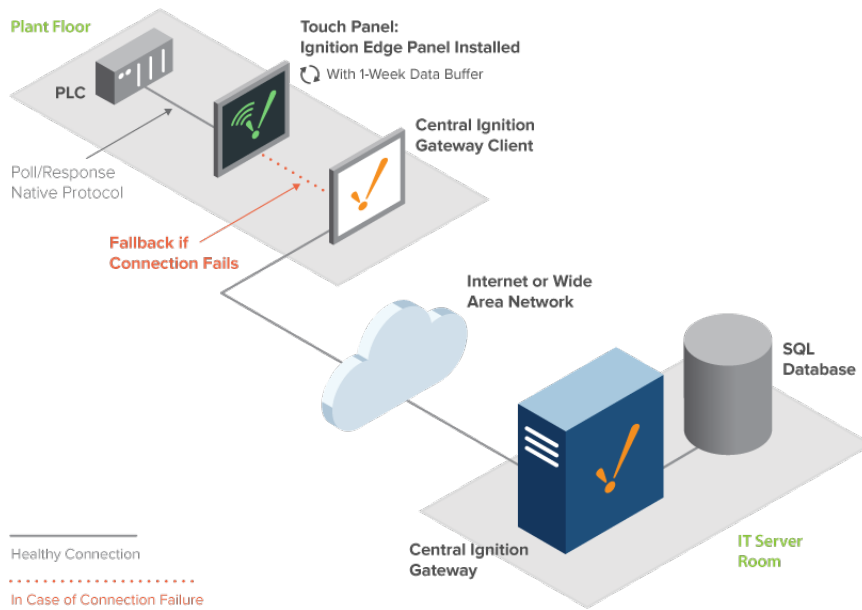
Plant Floor

Touch Panel:
Ignition Edge Panel Installed

With 1-Week Data Buffer

PLC

Central Ignition
Gateway Client

Poll/Response
Native Protocol

Fallback if
Connection Fails

Internet or Wide
Area Network

SQL
Database

Healthy Connection

In Case of Connection Failure

Central Ignition
Gateway

IT Server
Room